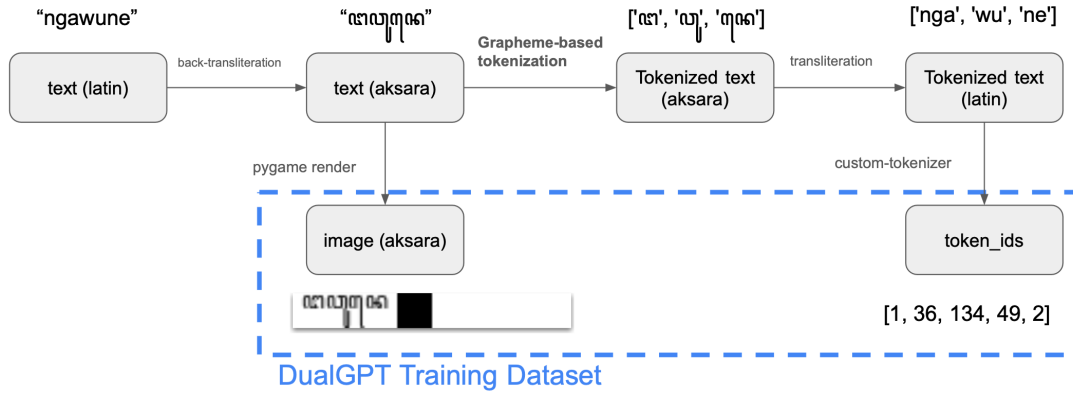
"ngawune"

text (latin)

back-transliteration

"ꦔꦮꦸꦤꦺ"

text (aksara)

Grapheme-based tokenization

['ꦔ', 'ꦮꦸ', 'ꦤꦺ']

Tokenized text (aksara)

transliteration

['nga', 'wu', 'ne']

Tokenized text (latin)

pygame render

custom-tokenizer

image (aksara)

token_ids

ꦔꦮꦸꦤꦺ

[1, 36, 134, 49, 2]

DualGPT Training Dataset